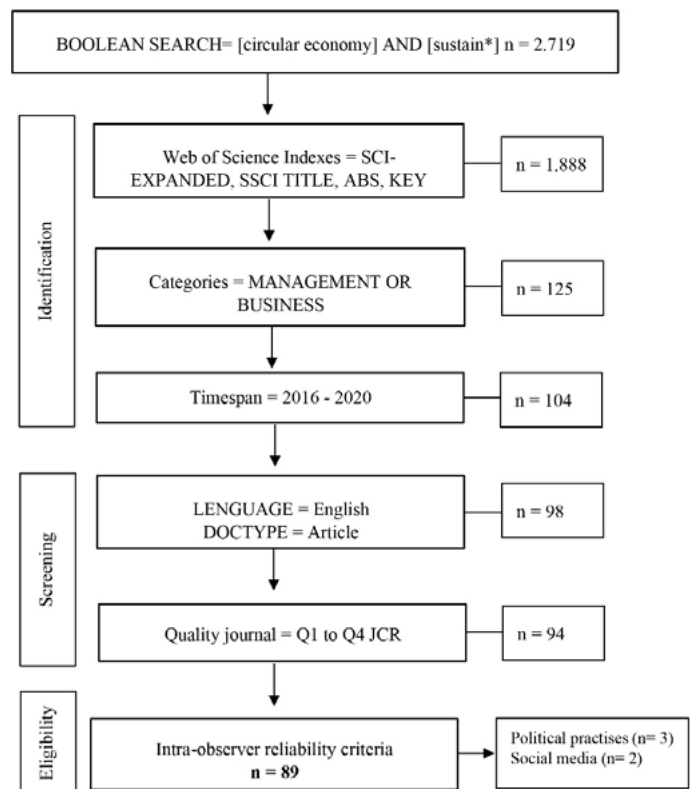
BOOLEAN SEARCH= [circular economy] AND [sustain*] n = 2.719

Identification

Web of Science Indexes = SCI-EXPANDED, SSCI TITLE, ABS, KEY

n = 1.888

Categories = MANAGEMENT OR BUSINESS

n = 125

Timespan = 2016 - 2020

n = 104

Screening

LENGUAGE = English
DOCTYPE = Article

n = 98

Quality journal = Q1 to Q4 JCR

n = 94

Eligibility

Intra-observer reliability criteria
n = 89

Political practises (n= 3)
Social media (n= 2)